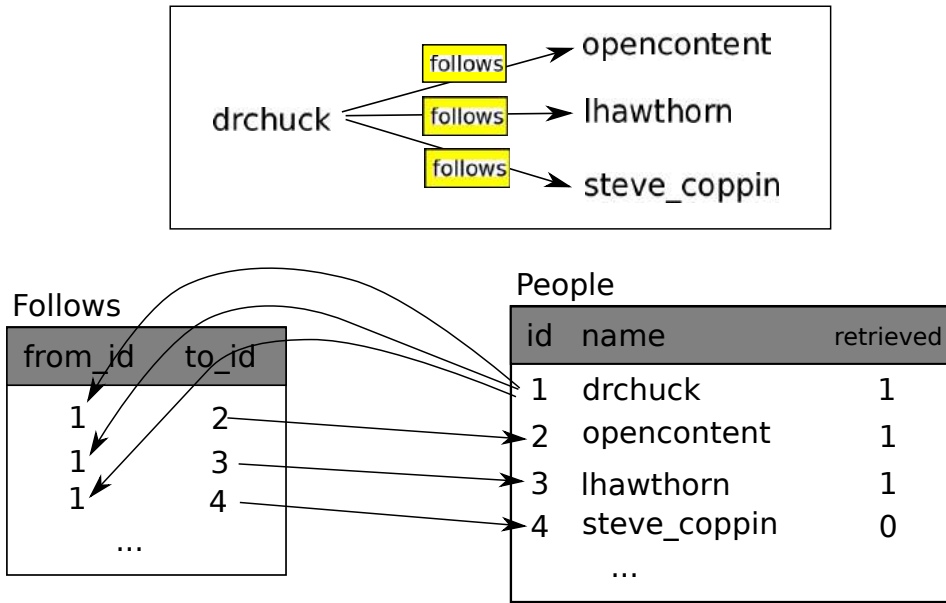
drchuck

follows

follows

follows

opencontent

lhawthorn

steve_coppin

Follows

| from_id | to_id |
|---|---|
| 1 | 2 |
| 1 | 3 |
| 1 | 4 |
| ... | |

People

| id | name | retrieved |
|---|---|---|
| 1 | drchuck | 1 |
| 2 | opencontent | 1 |
| 3 | lhawthorn | 1 |
| 4 | steve_coppin | 0 |
| | ... | |